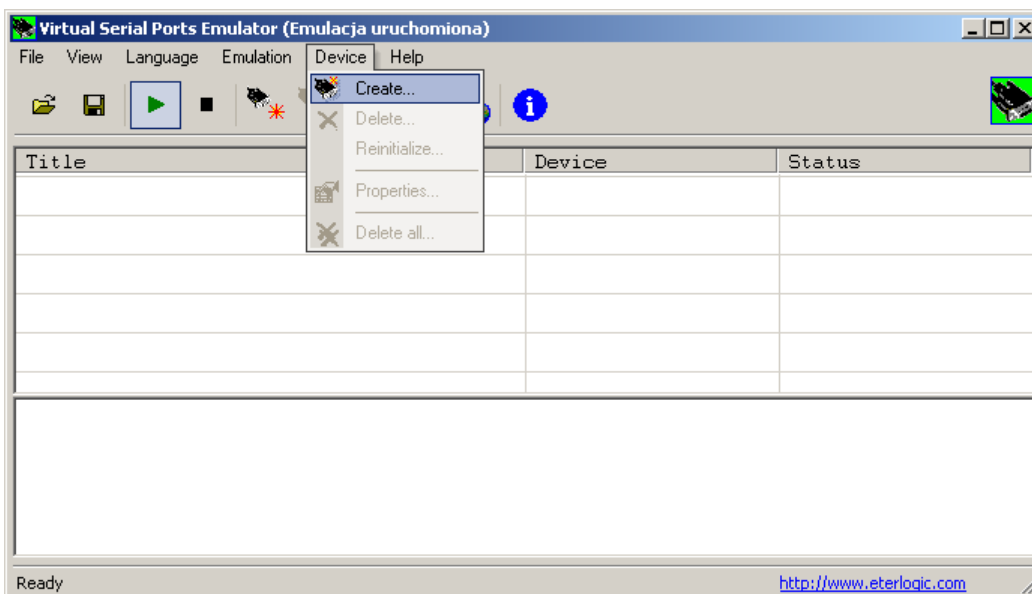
Virtual Serial Ports Emulator (Emulacja uruchomiona)

File View Language Emulation Device Help

Create...
Delete...
Reinitialize...
Properties...
Delete all...

| Title | Device | Status |
|---|---|---|
| | | |

Ready

http://www.eterlogic.com